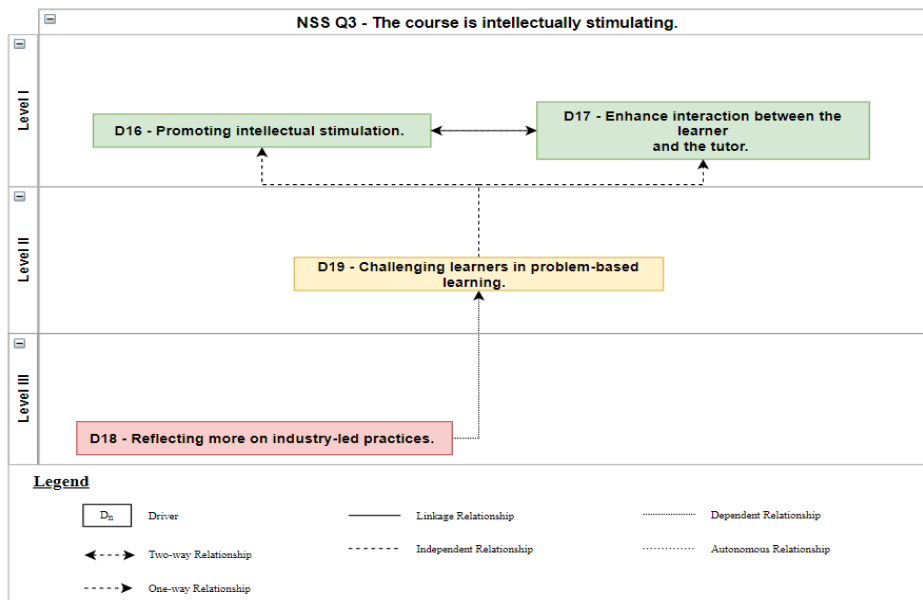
NSS Q3 - The course is intellectually stimulating.

Level I

D16 - Promoting intellectual stimulation.

D17 - Enhance interaction between the learner and the tutor.

Level II

D19 - Challenging learners in problem-based learning.

Level III

D18 - Reflecting more on industry-led practices.

Legend

$D_n$ Driver

Linkage Relationship

Dependent Relationship

Two-way Relationship

Independent Relationship

Autonomous Relationship

One-way Relationship